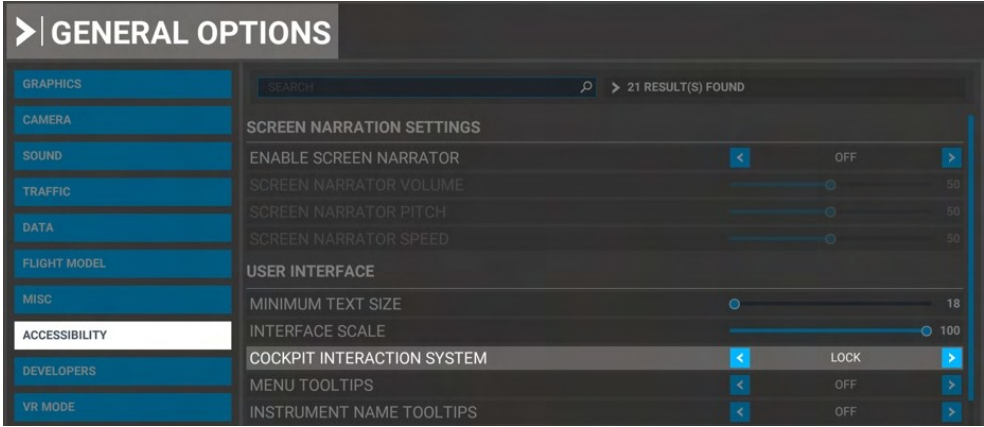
GENERAL OPTIONS

GRAPHICS
CAMERA
SOUND
TRAFFIC
DATA
FLIGHT MODEL
MISC
ACCESSIBILITY
DEVELOPERS
VR MODE

SEARCH
> 21 RESULT(S) FOUND

SCREEN NARRATION SETTINGS
ENABLE SCREEN NARRATOR OFF
SCREEN NARRATOR VOLUME 50
SCREEN NARRATOR PITCH 50
SCREEN NARRATOR SPEED 50

USER INTERFACE
MINIMUM TEXT SIZE 18
INTERFACE SCALE 100
COCKPIT INTERACTION SYSTEM LOCK
MENU TOOLTIPS OFF
INSTRUMENT NAME TOOLTIPS OFF